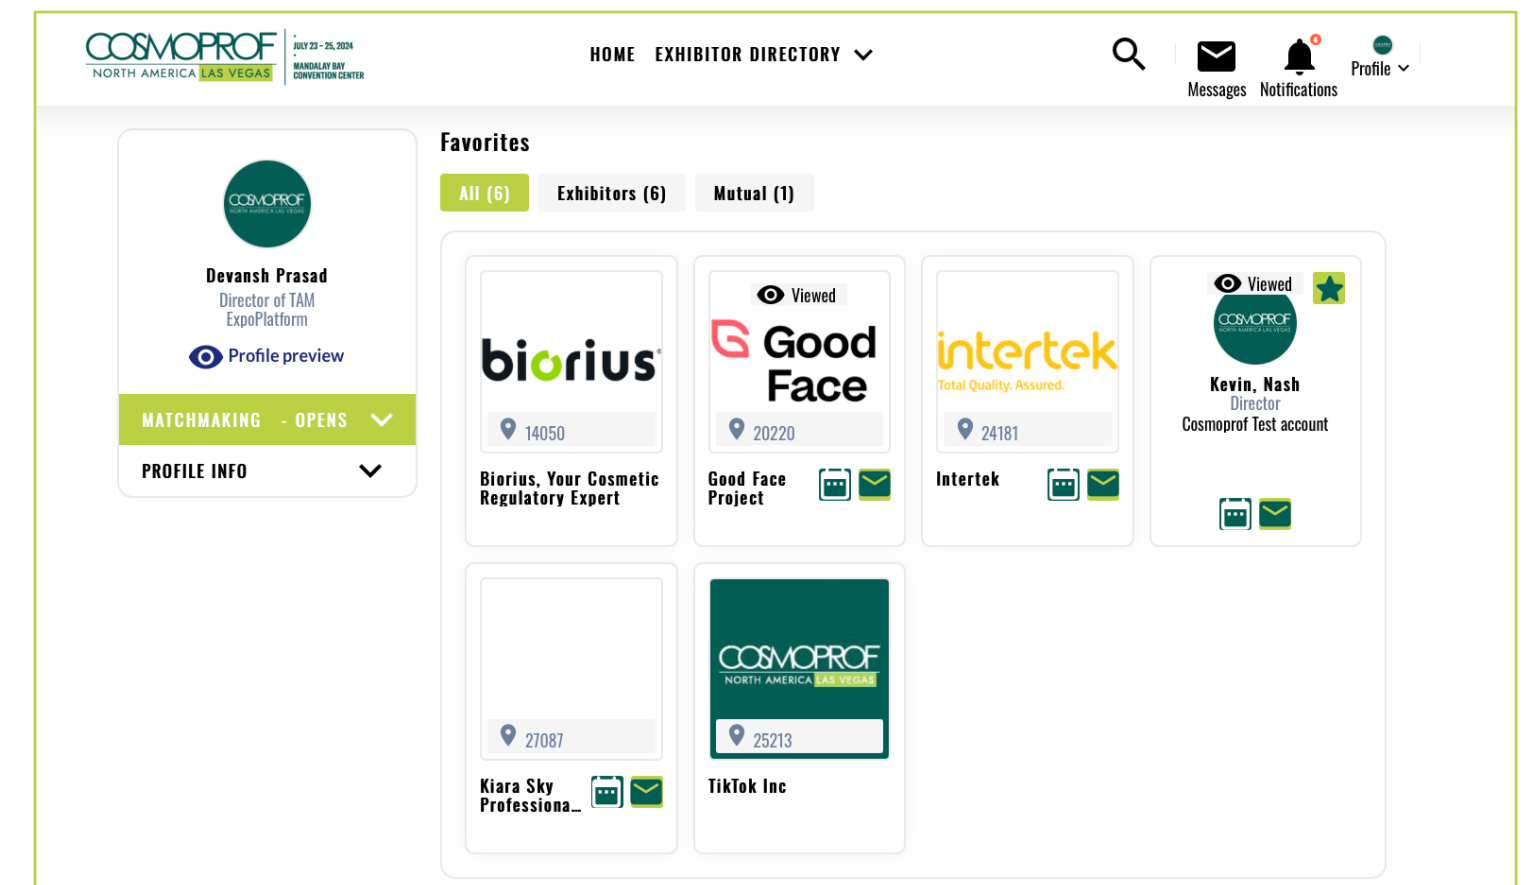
COSMOPROF NORTH AMERICA LAS VEGAS
JULY 23 – 25, 2024
MANDALAY BAY CONVENTION CENTER

HOME EXHIBITOR DIRECTORY

Messages Notifications Profile

COSMOPROF NORTH AMERICA LAS VEGAS

Devansh Prasad
Director of TAM
ExpoPlatform

Profile preview

MATCHMAKING - OPENS

PROFILE INFO

Favorites

All (6) Exhibitors (6) Mutual (1)

biorius
14050
Biorius, Your Cosmetic Regulatory Expert

Viewed
Good Face
20220
Good Face Project

intertek
Total Quality. Assured.
24181
Intertek

Viewed
COSMOPROF NORTH AMERICA LAS VEGAS
Kevin, Nash
Director
Cosmoprof Test account

27087
Kiara Sky Professiona...

COSMOPROF NORTH AMERICA LAS VEGAS
25213
TikTok Inc